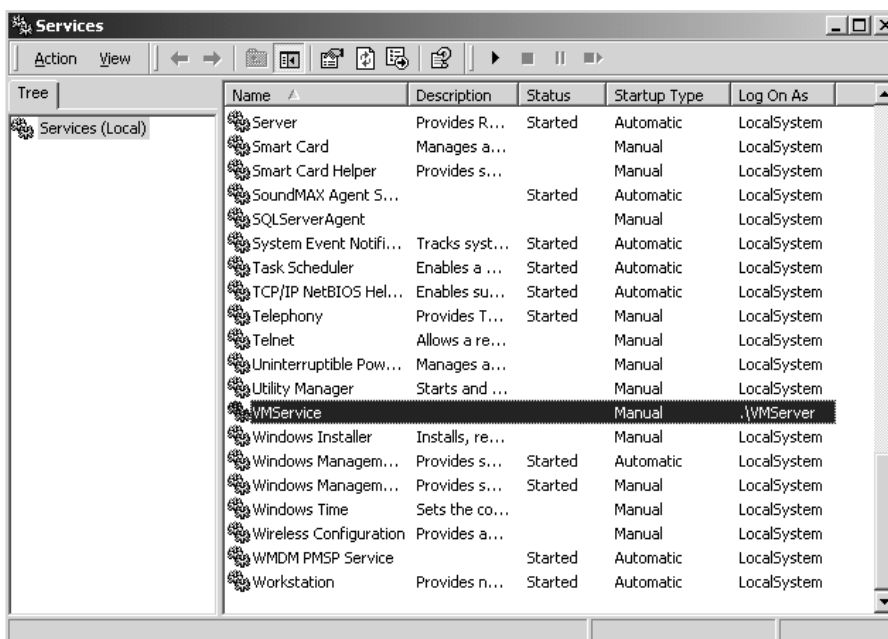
Services

Action View

Tree

Services (Local)

| Name | Description | Status | Startup Type | Log On As |
|---|---|---|---|---|
| Server | Provides R... | Started | Automatic | LocalSystem |
| Smart Card | Manages a... | | Manual | LocalSystem |
| Smart Card Helper | Provides s... | | Manual | LocalSystem |
| SoundMAX Agent S... | | Started | Automatic | LocalSystem |
| SQLServerAgent | | | Manual | LocalSystem |
| System Event Notifi... | Tracks syst... | Started | Automatic | LocalSystem |
| Task Scheduler | Enables a ... | Started | Automatic | LocalSystem |
| TCP/IP NetBIOS Hel... | Enables su... | Started | Automatic | LocalSystem |
| Telephony | Provides T... | Started | Manual | LocalSystem |
| Telnet | Allows a re... | | Manual | LocalSystem |
| Uninterruptible Pow... | Manages a... | | Manual | LocalSystem |
| Utility Manager | Starts and ... | | Manual | LocalSystem |
| VMService | | | Manual | .\VMServer |
| Windows Installer | Installs, re... | | Manual | LocalSystem |
| Windows Managem... | Provides s... | Started | Automatic | LocalSystem |
| Windows Managem... | Provides s... | Started | Manual | LocalSystem |
| Windows Time | Sets the co... | | Manual | LocalSystem |
| Wireless Configuration | Provides a... | | Manual | LocalSystem |
| WMDM PMSP Service | | Started | Automatic | LocalSystem |
| Workstation | Provides n... | Started | Automatic | LocalSystem |